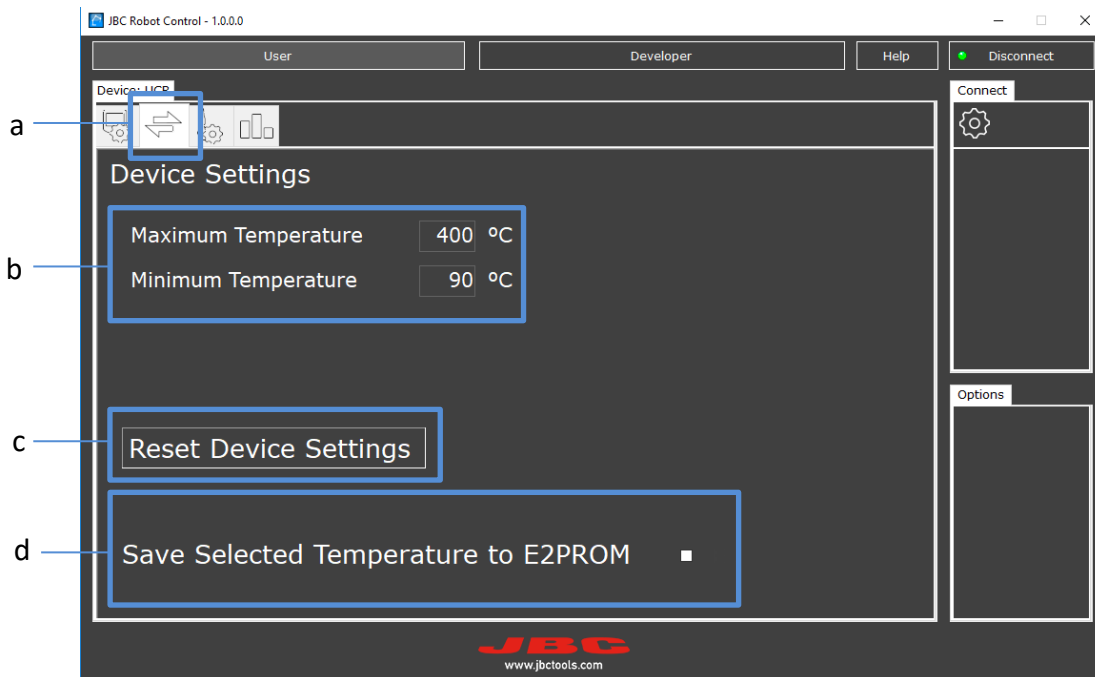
JBC Robot Control - 1.0.0.0

User

Developer

Help

Disconnect

Device: UCR

a

Device Settings

b

Maximum Temperature 400 ºC

Minimum Temperature 90 ºC

c

Reset Device Settings

d

Save Selected Temperature to E2PROM

Connect

Options

JBC

www.jbctools.com